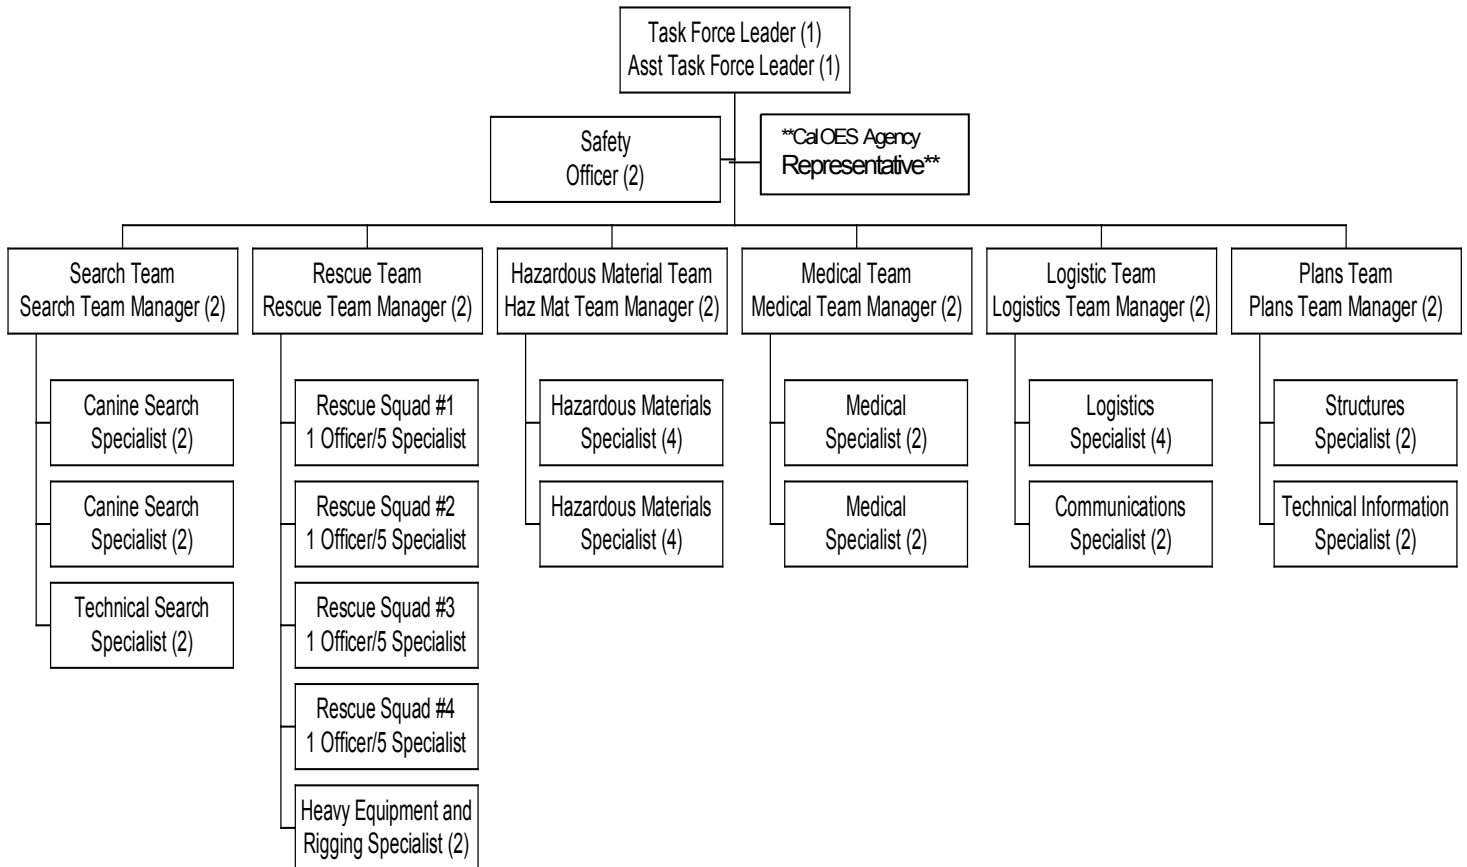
Task Force Leader (1)
Asst Task Force Leader (1)

Safety
Officer (2)

**CalOES Agency
Representative**

Search Team
Search Team Manager (2)

Canine Search
Specialist (2)

Canine Search
Specialist (2)

Technical Search
Specialist (2)

Rescue Team
Rescue Team Manager (2)

Rescue Squad #1
1 Officer/5 Specialist

Rescue Squad #2
1 Officer/5 Specialist

Rescue Squad #3
1 Officer/5 Specialist

Rescue Squad #4
1 Officer/5 Specialist

Heavy Equipment and
Rigging Specialist (2)

Hazardous Material Team
Haz Mat Team Manager (2)

Hazardous Materials
Specialist (4)

Hazardous Materials
Specialist (4)

Medical Team
Medical Team Manager (2)

Medical
Specialist (2)

Medical
Specialist (2)

Logistic Team
Logistics Team Manager (2)

Logistics
Specialist (4)

Communications
Specialist (2)

Plans Team
Plans Team Manager (2)

Structures
Specialist (2)

Technical Information
Specialist (2)